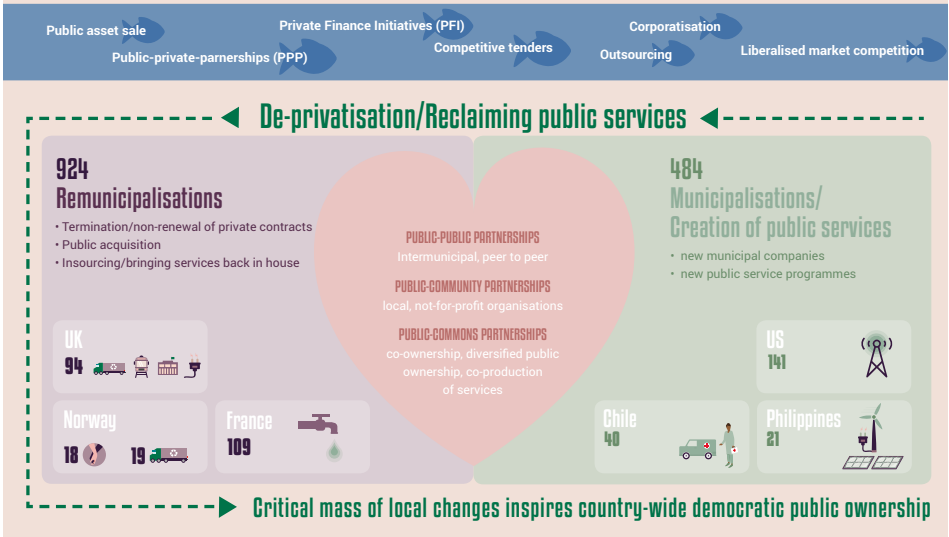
Public asset sale
Public-private-parnerships (PPP)
Private Finance Initiatives (PFI)
Competitive tenders
Corporatisation
Outsourcing
Liberalised market competition

De-privatisation/Reclaiming public services

924
Remunicipalisations
• Termination/non-renewal of private contracts
• Public acquisition
• Insourcing/bringing services back in house

PUBLIC-PUBLIC PARTNERSHIPS
Intermunicipal, peer to peer
PUBLIC-COMMUNITY PARTNERSHIPS
local, not-for-profit organisations
PUBLIC-COMMONS PARTNERSHIPS
co-ownership, diversified public ownership, co-production of services

484
Municipalisations/
Creation of public services
• new municipal companies
• new public service programmes

UK
94

Norway
18
19

France
109

US
141

Chile
40

Philippines
21

Critical mass of local changes inspires country-wide democratic public ownership